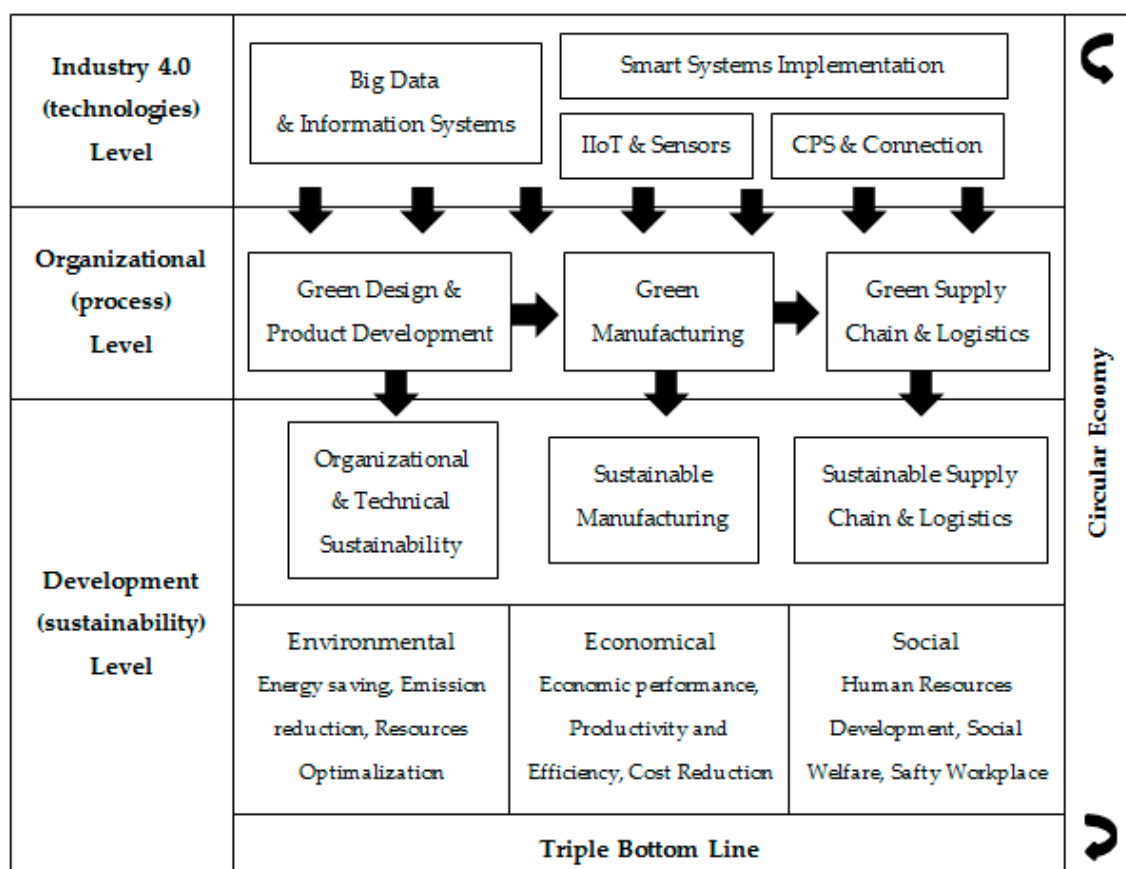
Industry 4.0 (technologies) Level

Big Data & Information Systems

Smart Systems Implementation

IIoT & Sensors

CPS & Connection

Organizational (process) Level

Green Design & Product Development

Green Manufacturing

Green Supply Chain & Logistics

Development (sustainability) Level

Organizational & Technical Sustainability

Sustainable Manufacturing

Sustainable Supply Chain & Logistics

Environmental
Energy saving, Emission reduction, Resources Optimalization

Economical
Economic performance, Productivity and Efficiency, Cost Reduction

Social
Human Resources Development, Social Welfare, Safty Workplace

Triple Bottom Line

Circular Ecoomy